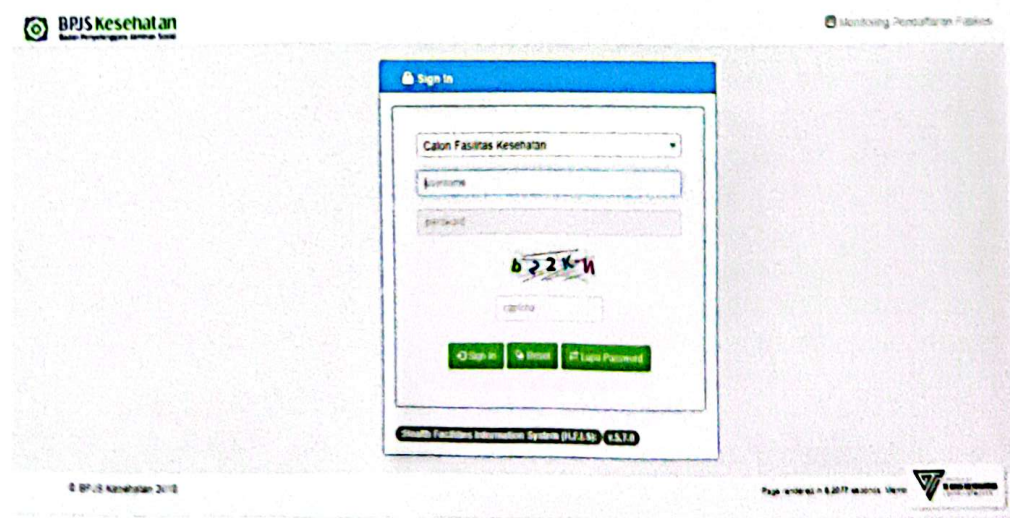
BPJS Kesehatan
Badan Penyelenggara Jaminan Sosial

Monitoring Pendaftaran Faskes

Sign In

Calon Fasilitas Kesehatan

username

password

b22kn

captcha

Sign In
Reset
Lupa Password

Health Facilities Information System (H.F.I.S) v.5.7.0

© BPJS Kesehatan 2018

Page rendered in 0.0077 seconds. Memo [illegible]